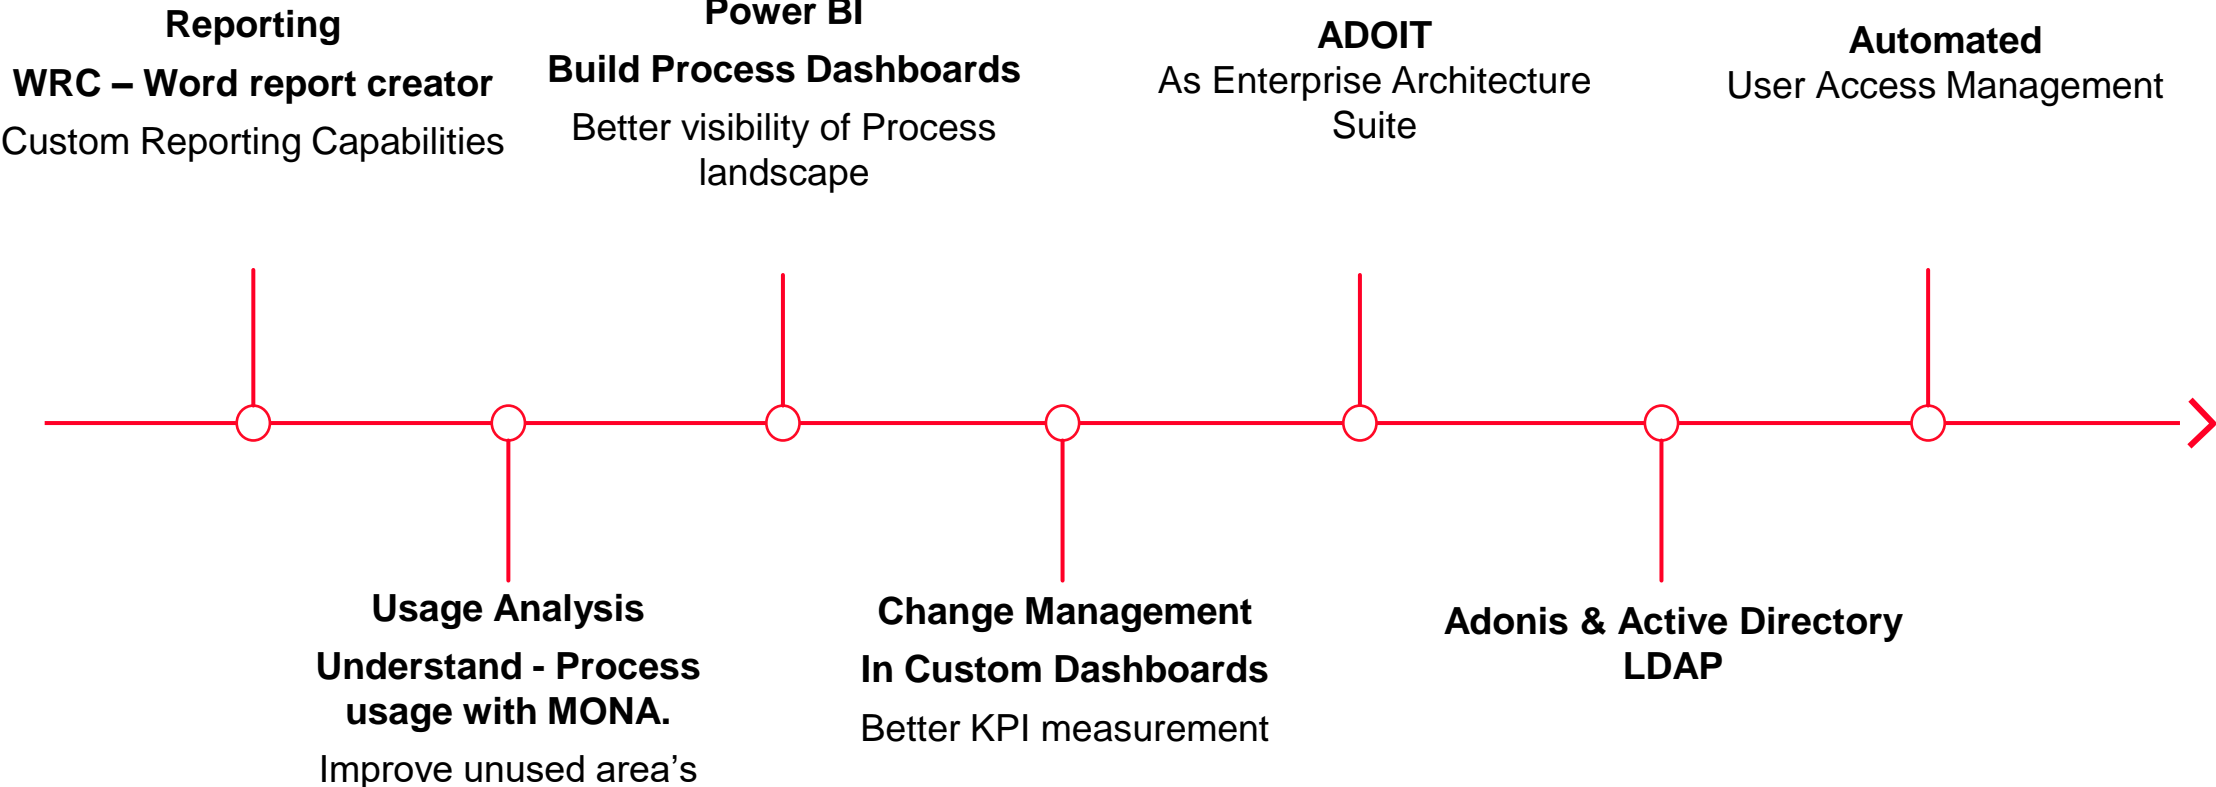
Reporting

WRC – Word report creator

Custom Reporting Capabilities

Power BI

Build Process Dashboards

Better visibility of Process landscape

ADOIT

As Enterprise Architecture Suite

Automated

User Access Management

Usage Analysis

Understand - Process usage with MONA.

Improve unused area’s

Change Management

In Custom Dashboards

Better KPI measurement

Adonis & Active Directory LDAP